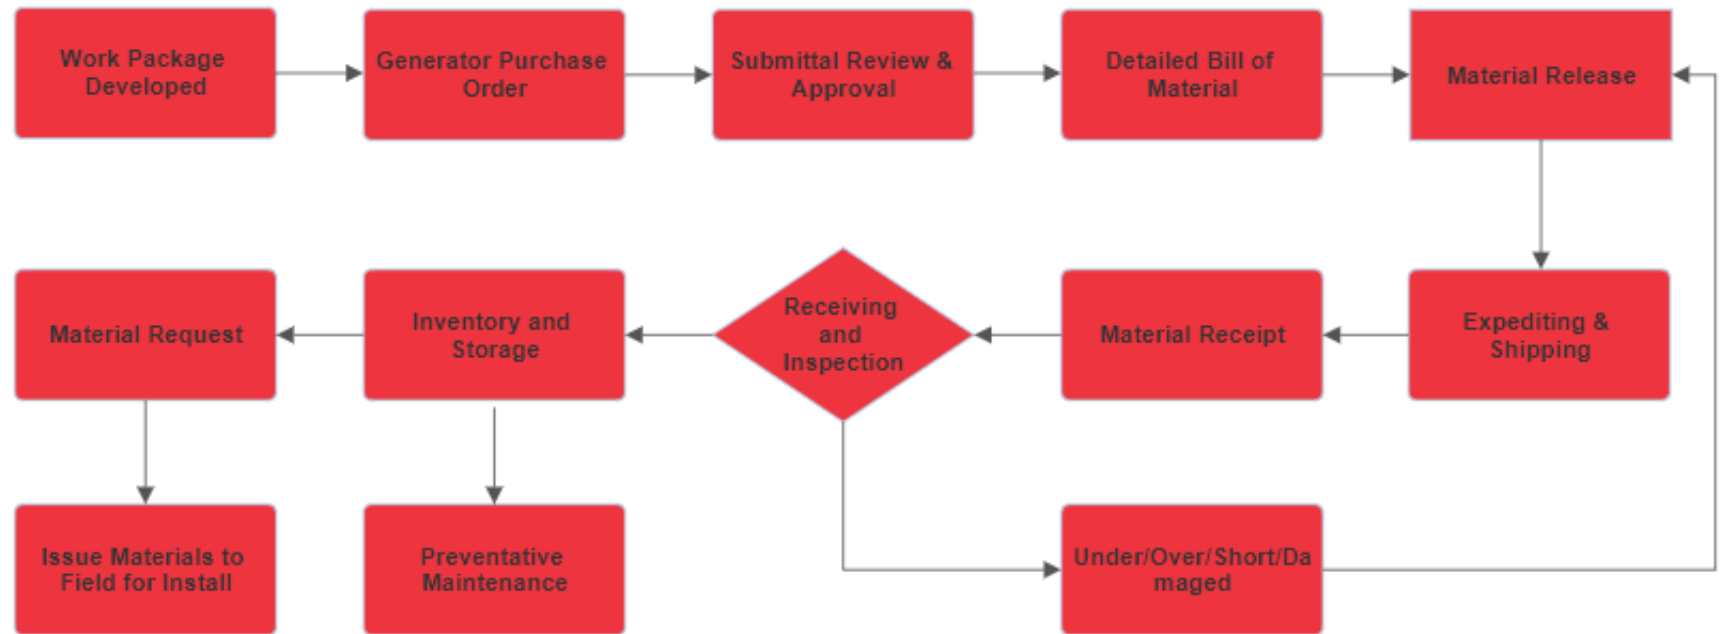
Work Package Developed

Generator Purchase Order

Submittal Review & Approval

Detailed Bill of Material

Material Release

Expediting & Shipping

Material Receipt

Receiving and Inspection

Inventory and Storage

Material Request

Issue Materials to Field for Install

Preventative Maintenance

Under/Over/Short/Damaged